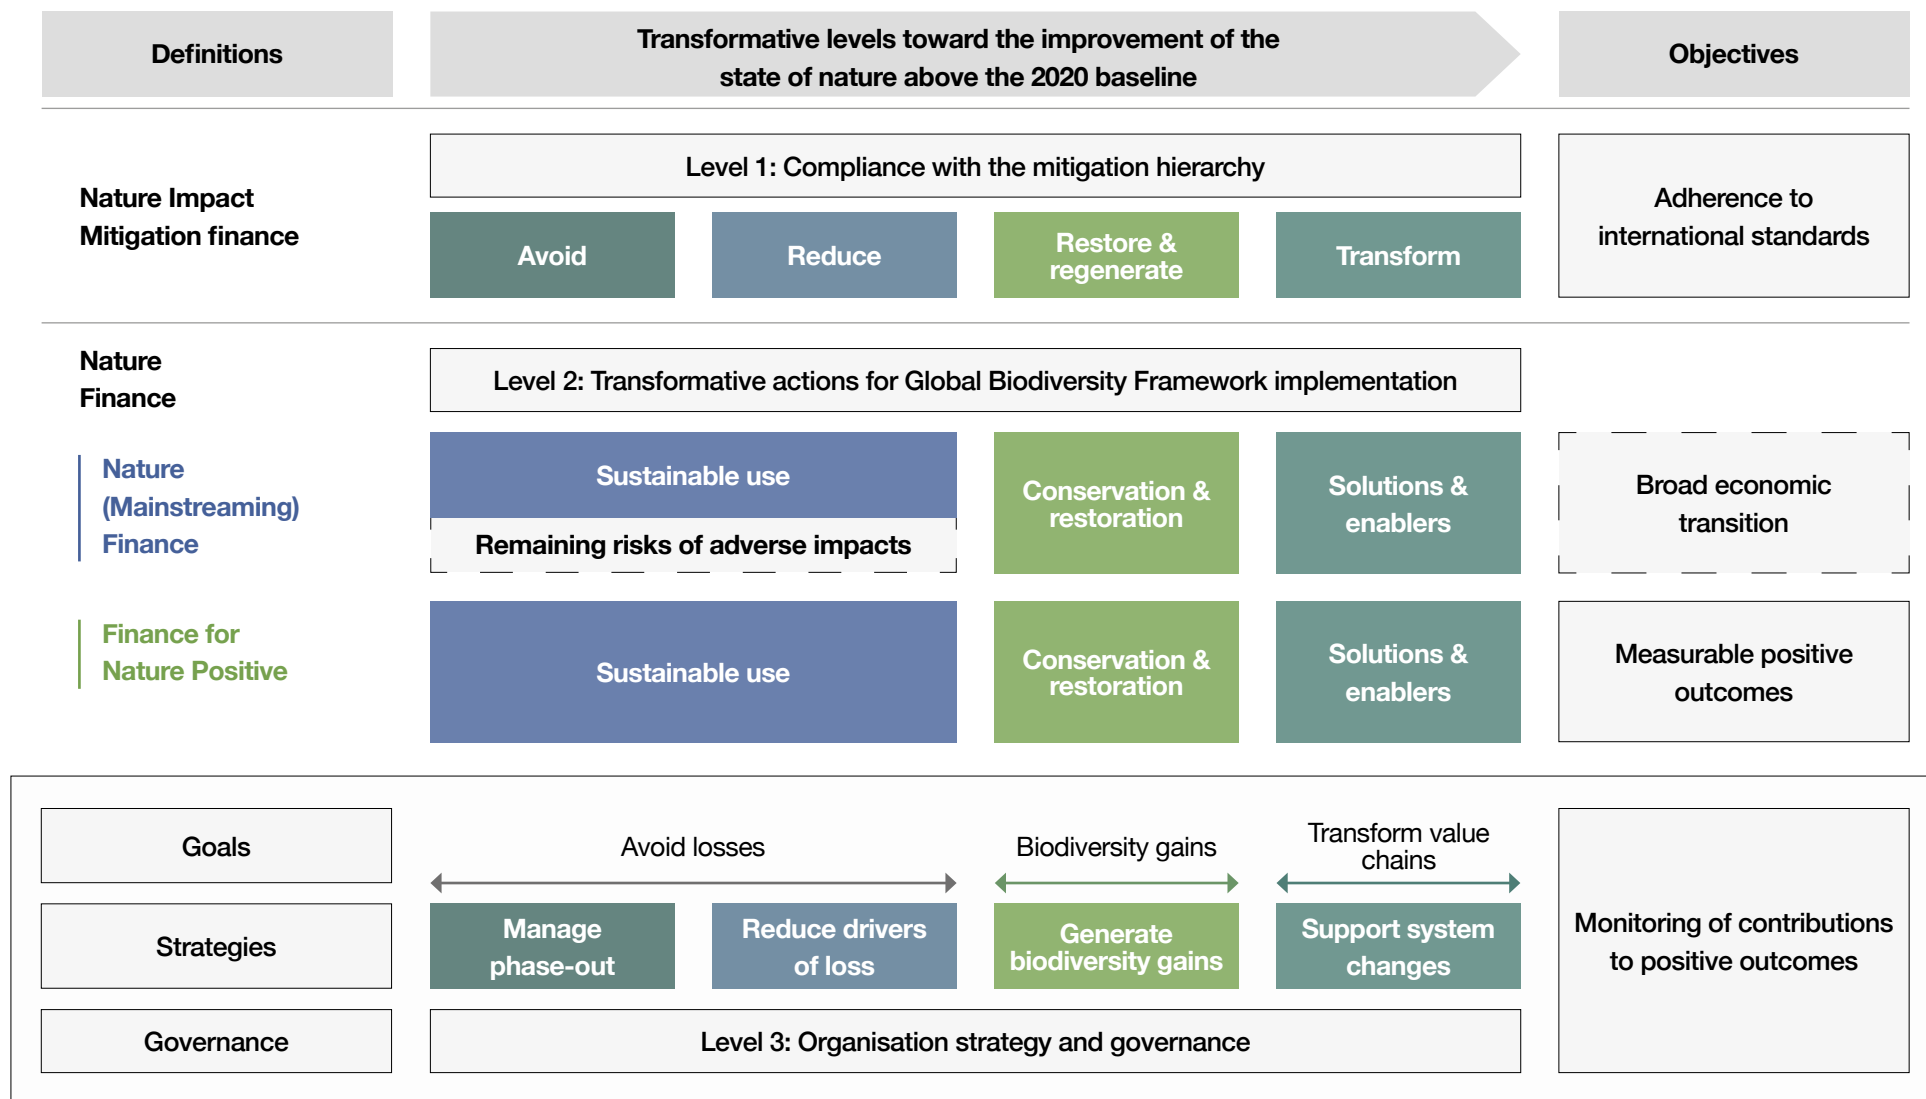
Definitions

Transformative levels toward the improvement of the state of nature above the 2020 baseline

Objectives

Nature Impact Mitigation finance

Level 1: Compliance with the mitigation hierarchy

Avoid

Reduce

Restore & regenerate

Transform

Adherence to international standards

Nature Finance

Level 2: Transformative actions for Global Biodiversity Framework implementation

Nature (Mainstreaming) Finance

Sustainable use

Remaining risks of adverse impacts

Conservation & restoration

Solutions & enablers

Broad economic transition

Finance for Nature Positive

Sustainable use

Conservation & restoration

Solutions & enablers

Measurable positive outcomes

Goals

Avoid losses

Biodiversity gains

Transform value chains

Strategies

Manage phase-out

Reduce drivers of loss

Generate biodiversity gains

Support system changes

Monitoring of contributions to positive outcomes

Governance

Level 3: Organisation strategy and governance